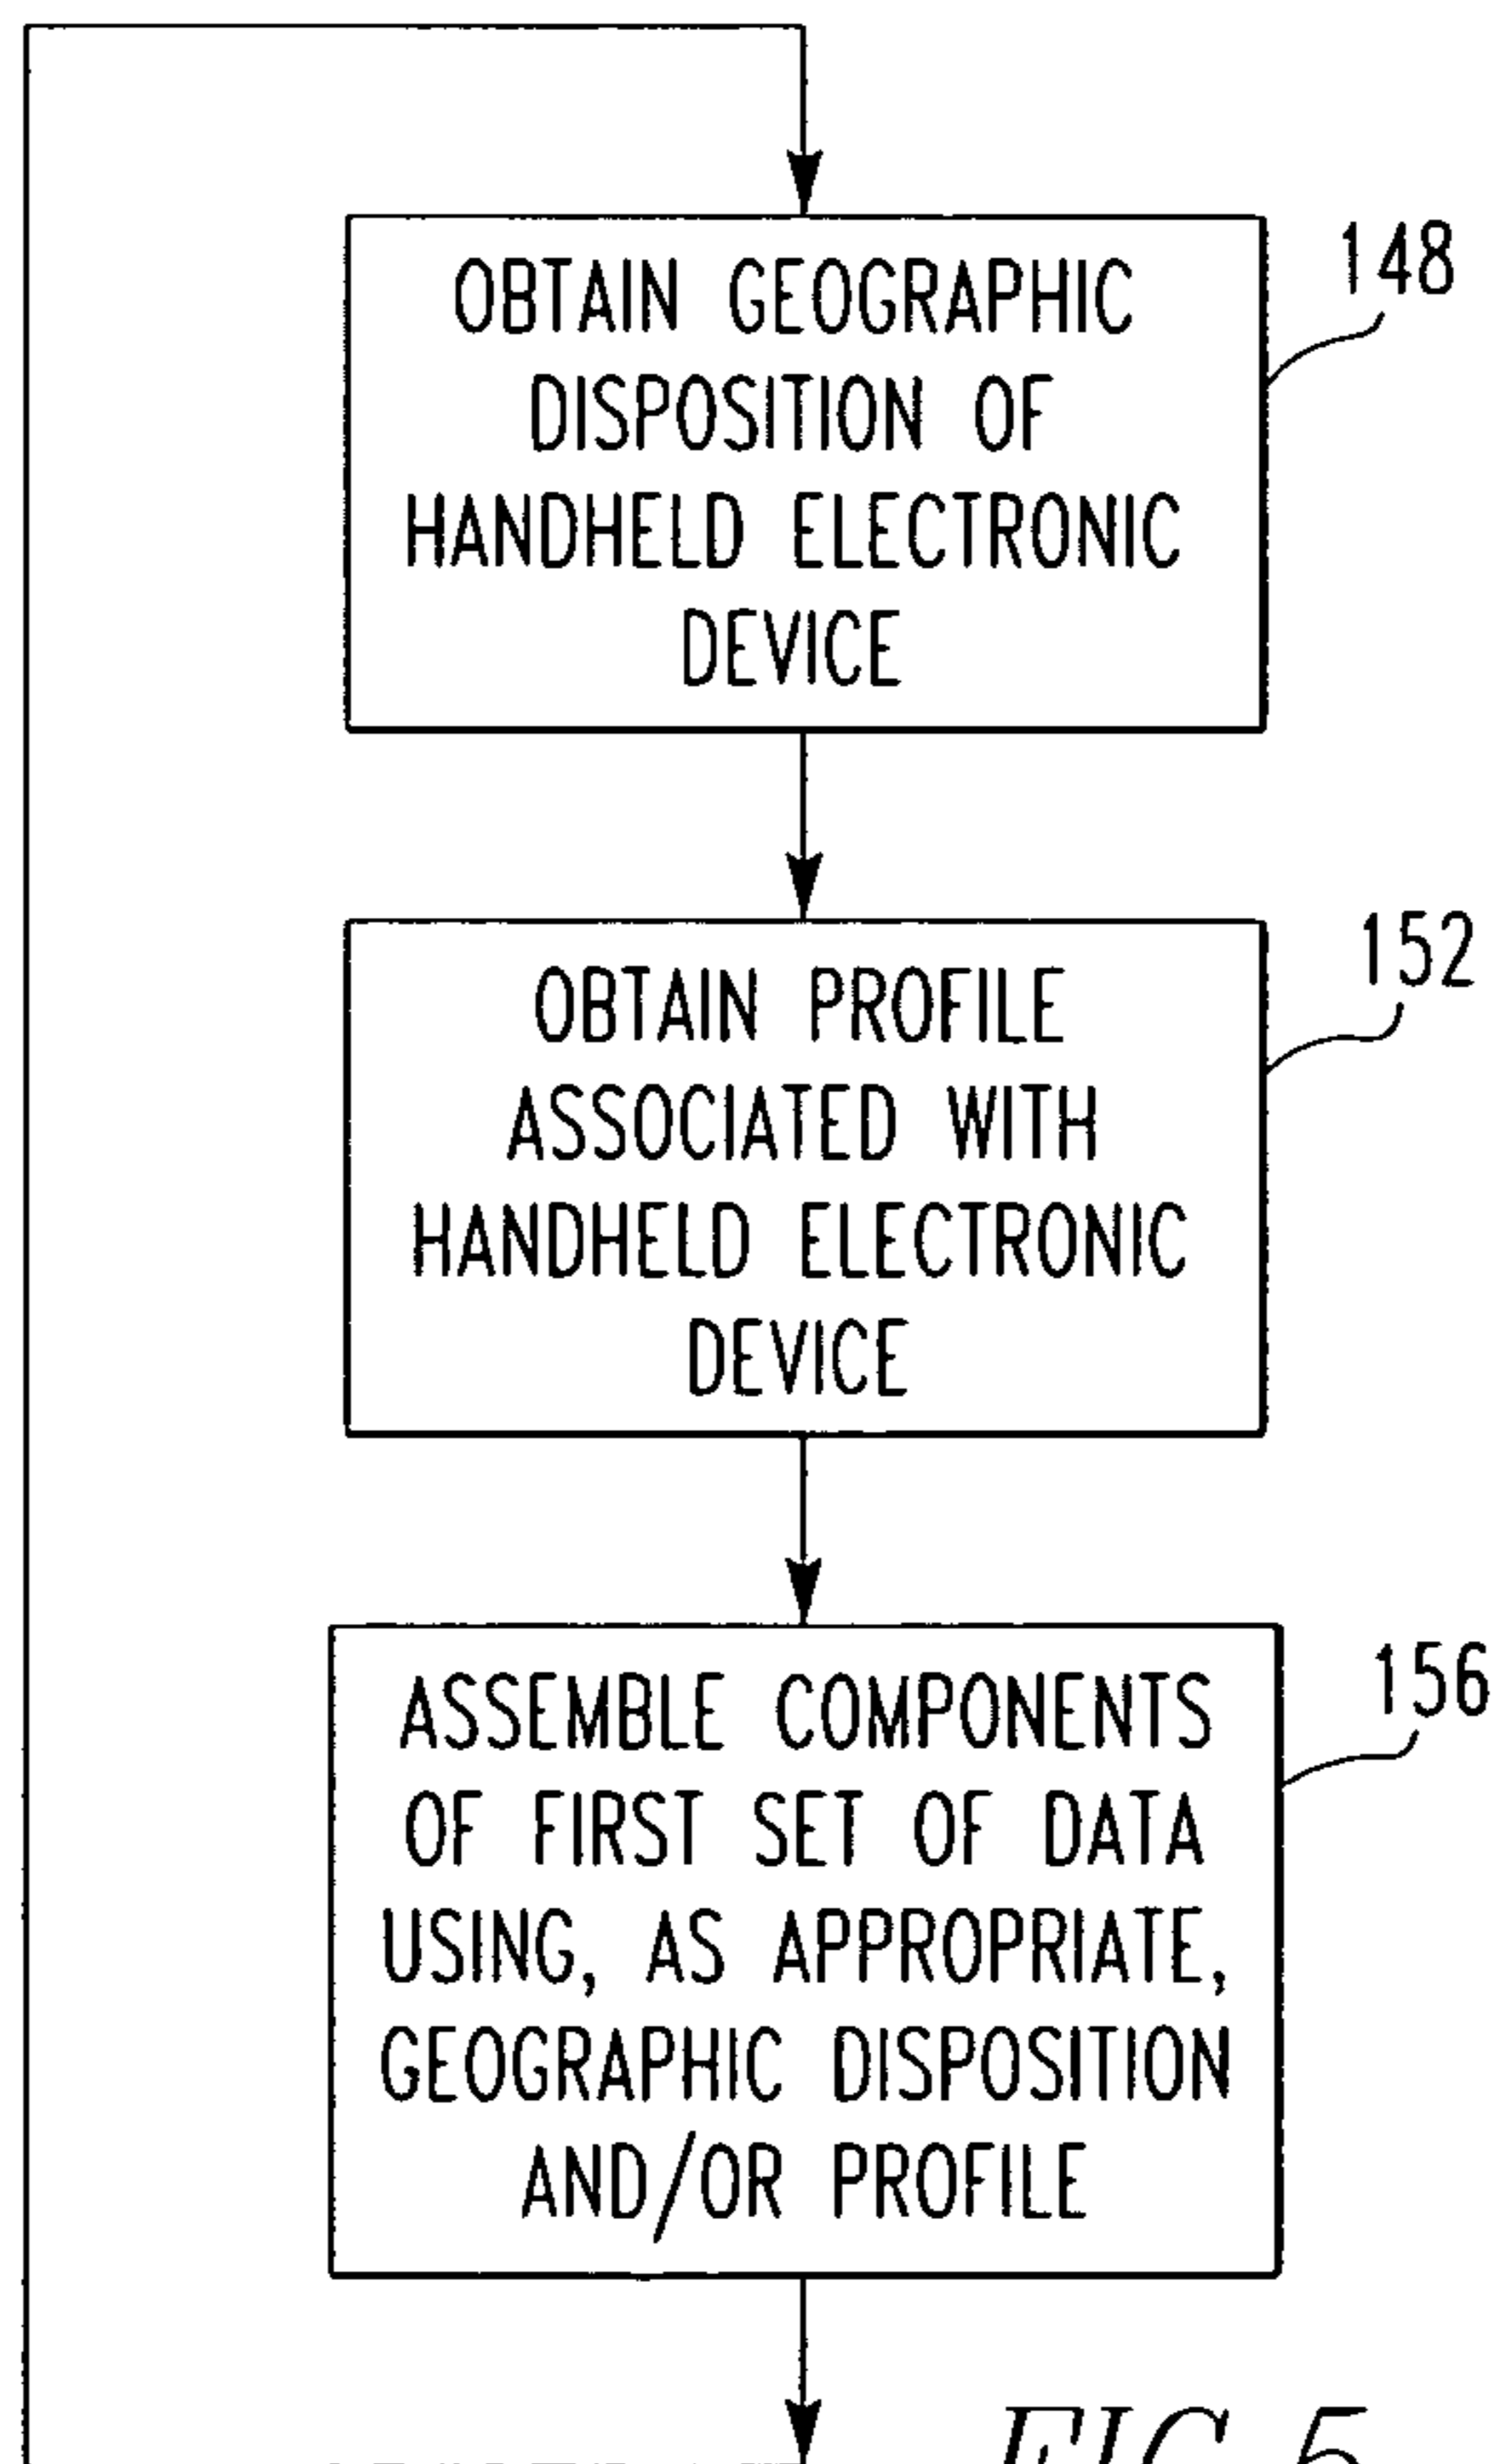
OBTAIN GEOGRAPHIC DISPOSITION OF HANDHELD ELECTRONIC DEVICE

148

OBTAIN PROFILE ASSOCIATED WITH HANDHELD ELECTRONIC DEVICE

152

ASSEMBLE COMPONENTS OF FIRST SET OF DATA USING, AS APPROPRIATE, GEOGRAPHIC DISPOSITION AND/OR PROFILE

156

FIG 5